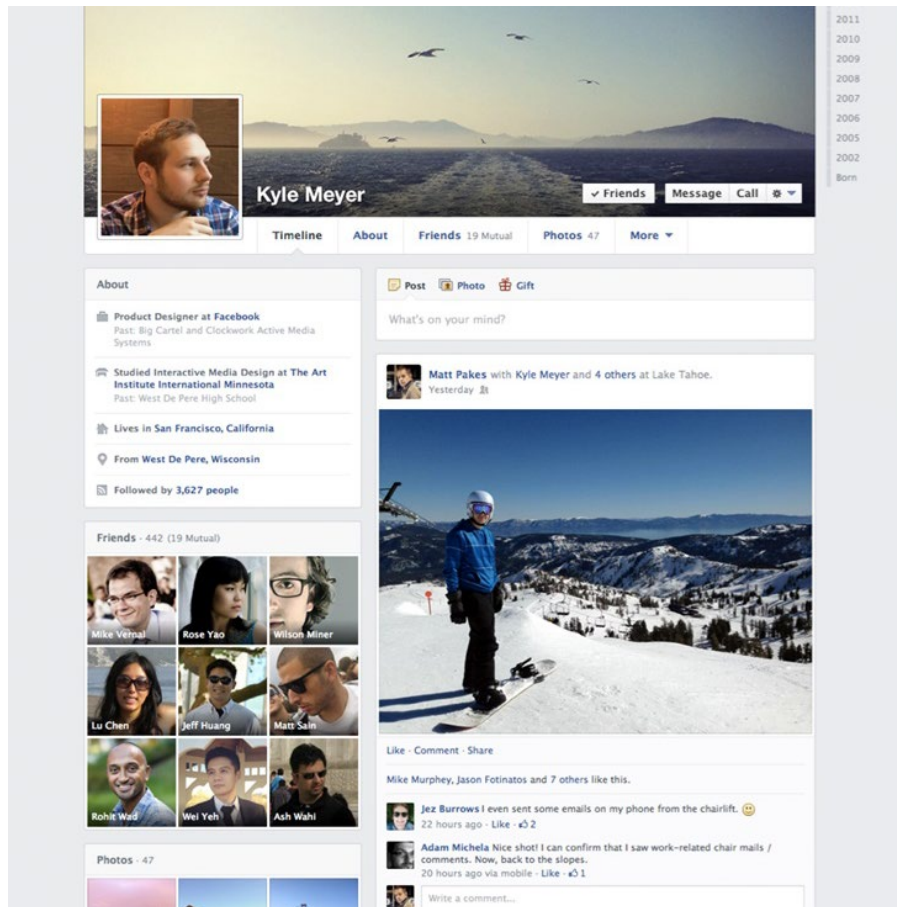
2011
2010
2009
2008
2007
2006
2005
2002
Born

Kyle Meyer

✓ Friends Message Call

Timeline About Friends 19 Mutual Photos 47 More

About

Product Designer at Facebook
Past: Big Cartel and Clockwork Active Media Systems

Studied Interactive Media Design at The Art Institute International Minnesota
Past: West De Pere High School

Lives in San Francisco, California

From West De Pere, Wisconsin

Followed by 3,627 people

Friends · 442 (19 Mutual)

Mike Vernal
Rose Yao
Wilson Miner
Lu Chen
Jeff Huang
Matt Sain
Rohit Wad
Wei Yeh
Ash Wahi

Photos · 47

Post Photo Gift

What's on your mind?

Matt Pakes with Kyle Meyer and 4 others at Lake Tahoe.
Yesterday

Like · Comment · Share

Mike Murphey, Jason Fotinatos and 7 others like this.

Jez Burrows I even sent some emails on my phone from the chairlift.
22 hours ago · Like · 2

Adam Michela Nice shot! I can confirm that I saw work-related chair mails / comments. Now, back to the slopes.
20 hours ago via mobile · Like · 1

Write a comment...